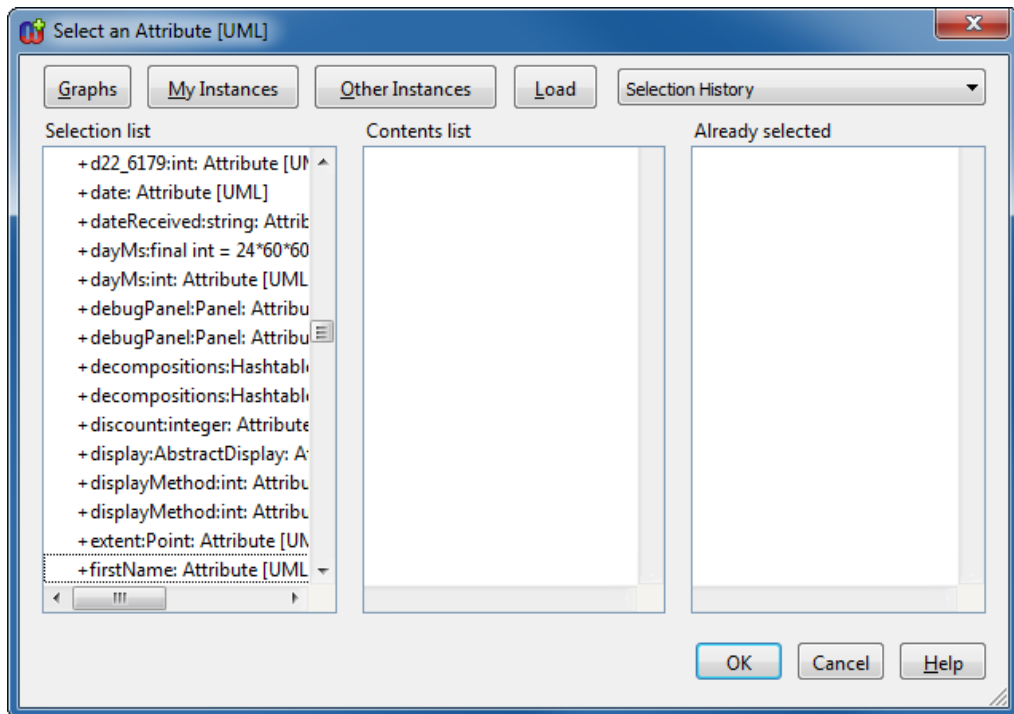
Select an Attribute [UML]

Graphs My Instances Other Instances Load Selection History

Selection list

+d22_6179:int: Attribute [UI
+date: Attribute [UML]
+dateReceived:string: Attrib
+dayMs:final int = 24*60*60
+dayMs:int: Attribute [UML
+debugPanel:Panel: Attribu
+debugPanel:Panel: Attribu
+decompositions:Hashtabl
+decompositions:Hashtabl
+discount:integer: Attribute
+display:AbstractDisplay: A
+displayMethod:int: Attribu
+displayMethod:int: Attribu
+extent:Point: Attribute [UN
+firstName: Attribute [UML

Contents list

Already selected

OK Cancel Help